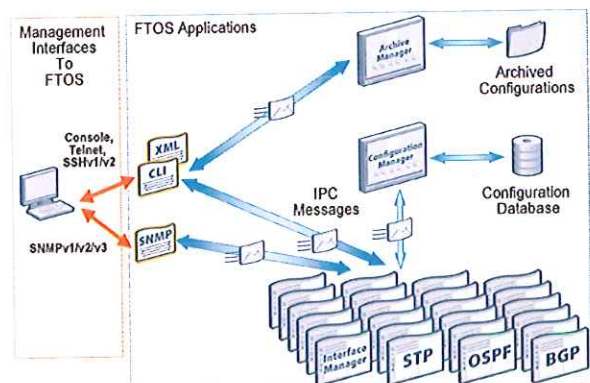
Management Interfaces To FTOS

FTOS Applications

Archive Manager

Archived Configurations

Console, Telnet, SSHv1/v2

XML

CLI

SNMPv1/v2/v3

SNMP

Configuration Manager

Configuration Database

IPC Messages

Interface Manager

STP

OSPF

BGP